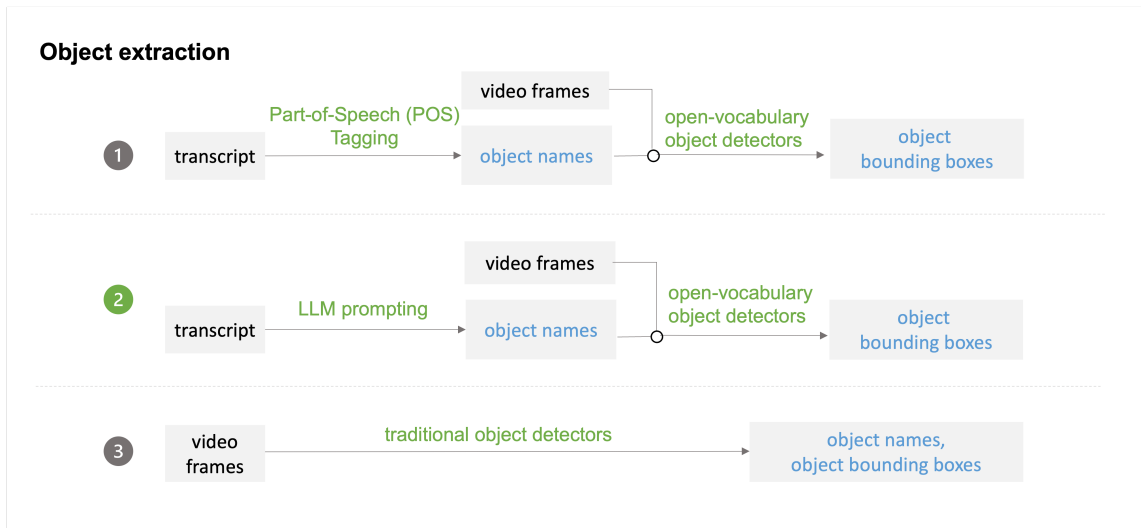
Object extraction

1

transcript

Part-of-Speech (POS) Tagging

video frames

object names

open-vocabulary object detectors

object bounding boxes

2

transcript

LLM prompting

video frames

object names

open-vocabulary object detectors

object bounding boxes

3

video frames

traditional object detectors

object names, object bounding boxes